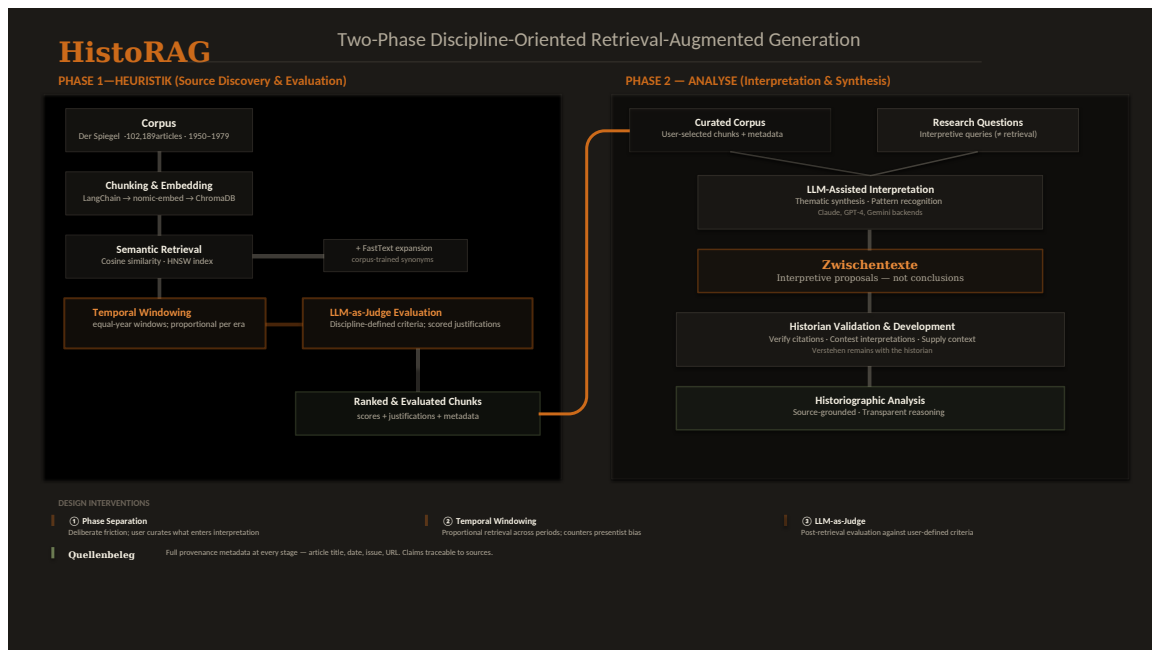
HistoRAG

Two-Phase Discipline-Oriented Retrieval-Augmented Generation

PHASE 1—HEURISTIK (Source Discovery & Evaluation)

Corpus
Der Spiegel ·102,189articles · 1950–1979

Chunking & Embedding
LangChain → nomic-embed → ChromaDB

Semantic Retrieval
Cosine similarity · HNSW index

+ FastText expansion
corpus-trained synonyms

Temporal Windowing
equal-year windows; proportional per era

LLM-as-Judge Evaluation
Discipline-defined criteria; scored justifications

Ranked & Evaluated Chunks
scores + justifications + metadata

PHASE 2 — ANALYSE (Interpretation & Synthesis)

Curated Corpus
User-selected chunks + metadata

Research Questions
Interpretive queries (≠ retrieval)

LLM-Assisted Interpretation
Thematic synthesis · Pattern recognition
Claude, GPT-4, Gemini backends

Zwischentexte
Interpretive proposals — not conclusions

Historian Validation & Development
Verify citations · Contest interpretations · Supply context
Verstehen remains with the historian

Historiographic Analysis
Source-grounded · Transparent reasoning

DESIGN INTERVENTIONS

① Phase Separation
Deliberate friction; user curates what enters interpretation

② Temporal Windowing
Proportional retrieval across periods; counters presentist bias

③ LLM-as-Judge
Post-retrieval evaluation against user-defined criteria

Quellenbeleg
Full provenance metadata at every stage — article title, date, issue, URL. Claims traceable to sources.